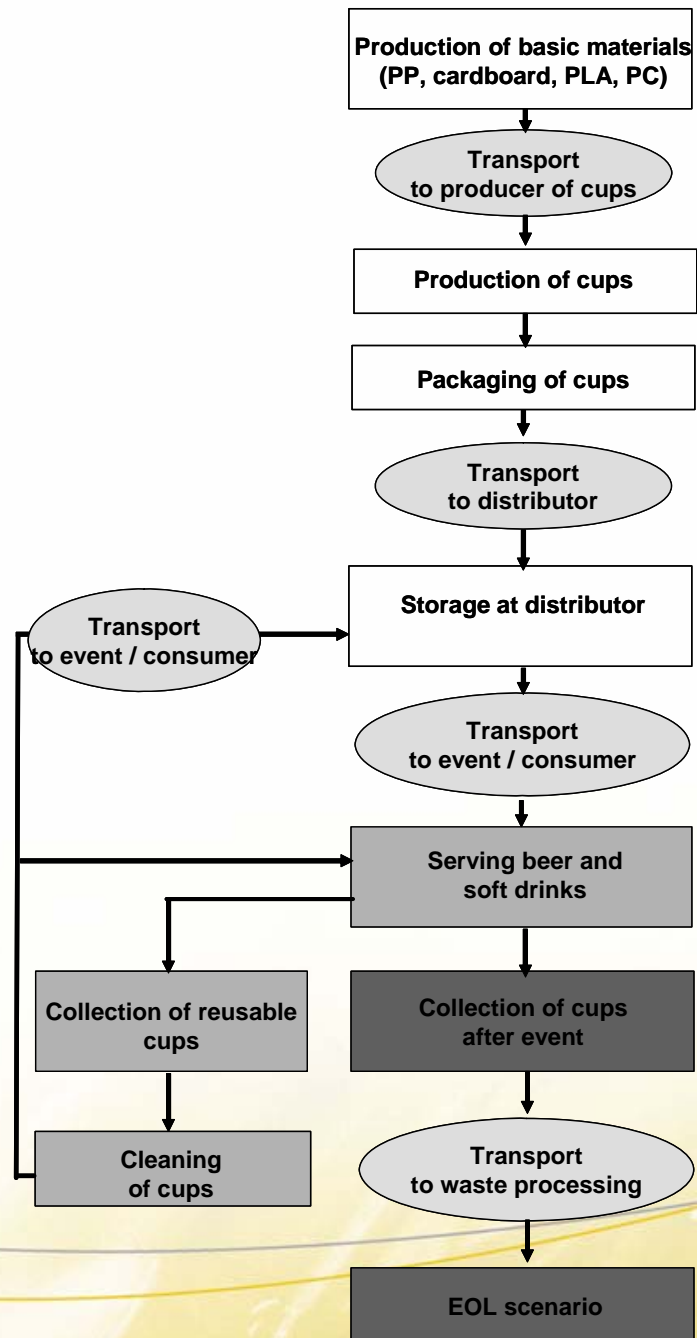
Production of basic materials (PP, cardboard, PLA, PC)

Transport to producer of cups

Production of cups

Packaging of cups

Transport to distributor

Transport to event / consumer

Storage at distributor

Transport to event / consumer

Serving beer and soft drinks

Collection of reusable cups

Collection of cups after event

Cleaning of cups

Transport to waste processing

EOL scenario